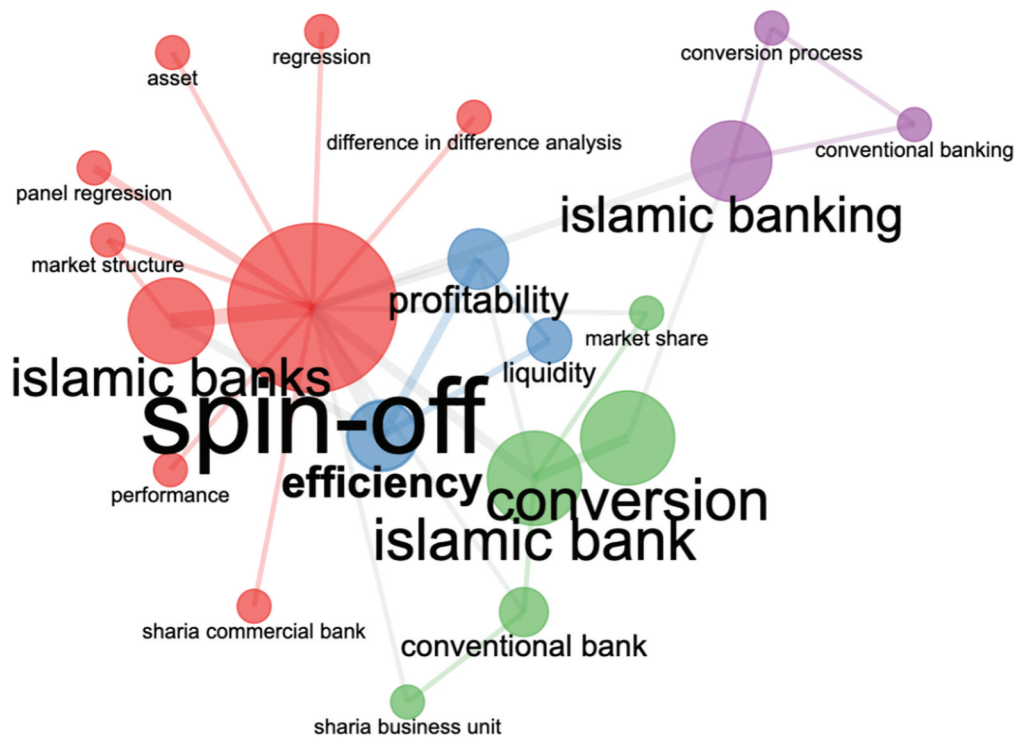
regression
asset
difference in difference analysis
panel regression
market structure
conversion process
conventional banking
islamic banking
profitability
market share
liquidity
islamic banks
spin-off
efficiency
performance
conversion
islamic bank
sharia commercial bank
conventional bank
sharia business unit